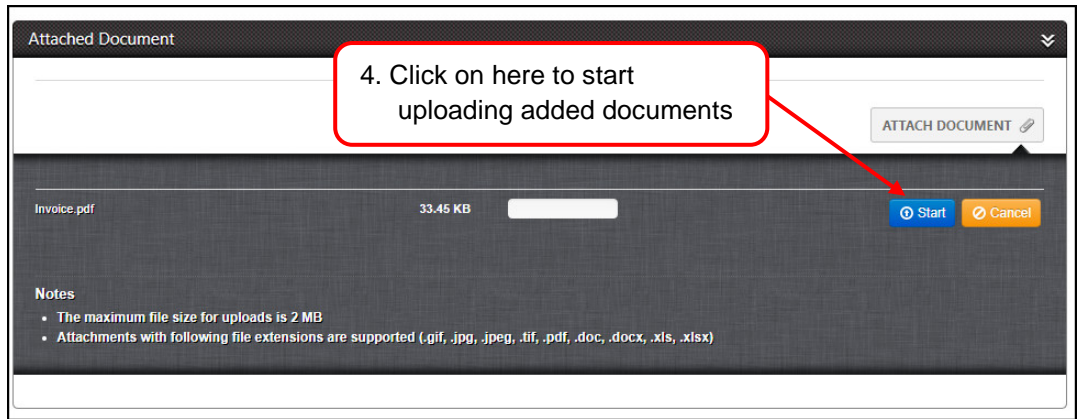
Attached Document

4. Click on here to start uploading added documents

ATTACH DOCUMENT

Invoice.pdf 33.45 KB

Start Cancel

Notes
- The maximum file size for uploads is 2 MB
- Attachments with following file extensions are supported (.gif, .jpg, .jpeg, .tif, .pdf, .doc, .docx, .xls, .xlsx)